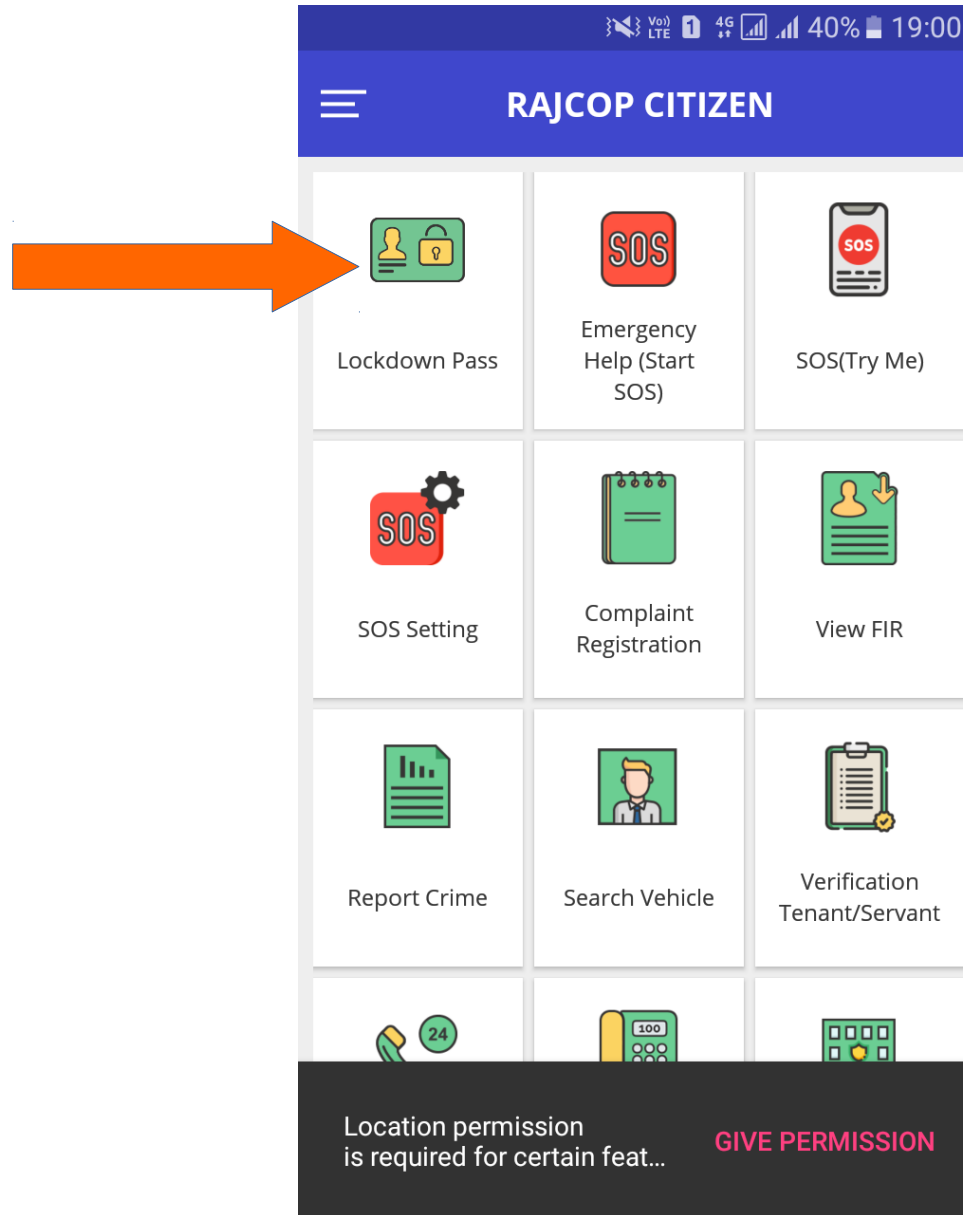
Vo) LTE 1 4G 40% 19:00

RAJCOP CITIZEN

Lockdown Pass

SOS

Emergency Help (Start SOS)

SOS

SOS(Try Me)

SOS

SOS Setting

Complaint Registration

View FIR

Report Crime

Search Vehicle

Verification Tenant/Servant

24

100

Location permission is required for certain feat...

GIVE PERMISSION